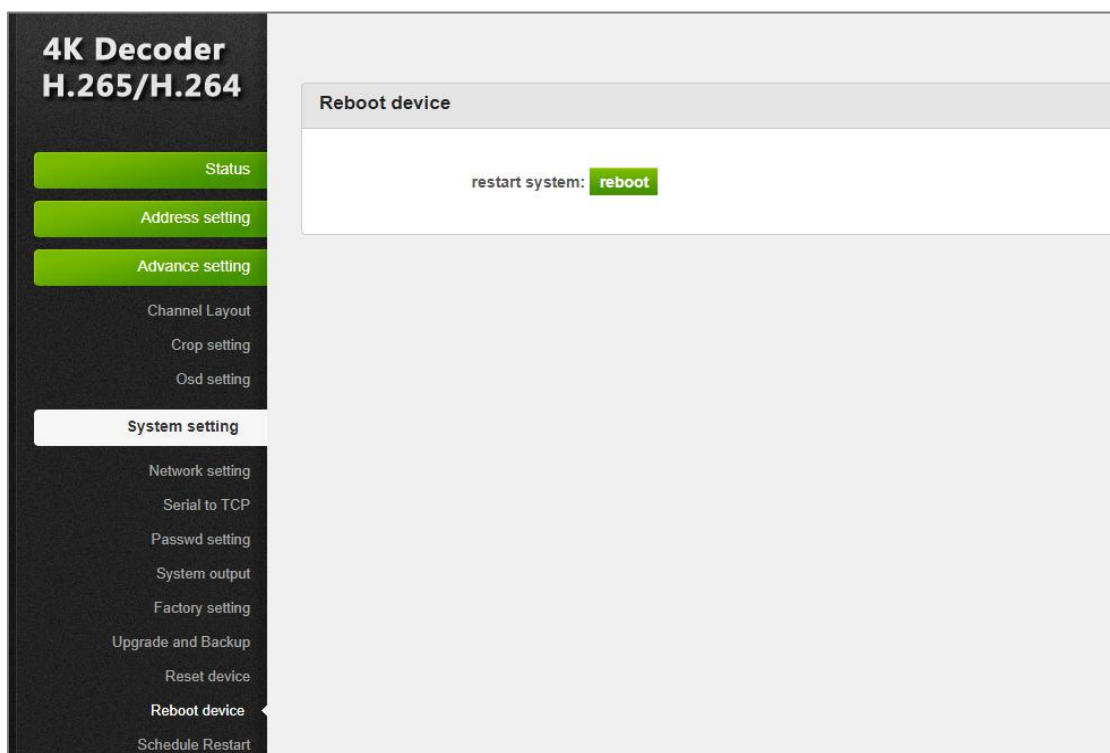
4K Decoder
H.265/H.264

Status

Address setting

Advance setting

Channel Layout

Crop setting

Osd setting

System setting

Network setting

Serial to TCP

Passwd setting

System output

Factory setting

Upgrade and Backup

Reset device

Reboot device

Schedule Restart

Reboot device

restart system: reboot